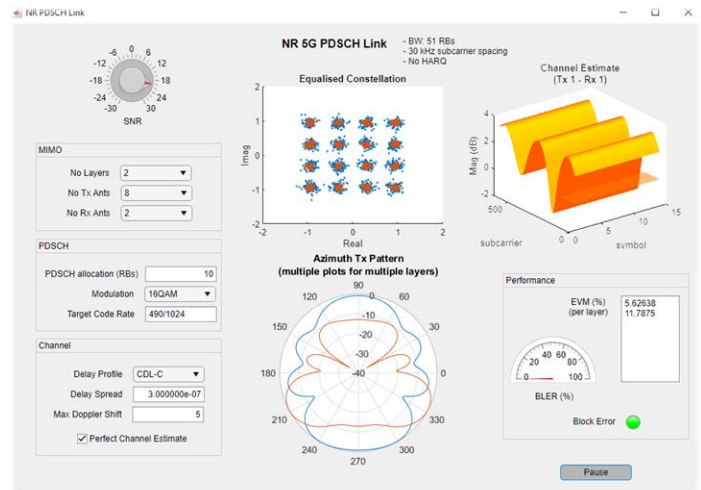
NR PDSCH Link

NR 5G PDSCH Link
- BW: 51 RBs
- 30 kHz subcarrier spacing
- No HARQ

-6 0 6
-12 12
-18 18
-24 24
-30 30
SNR

MIMO
No Layers 2
No Tx Ants 8
No Rx Ants 2

PDSCH
PDSCH allocation (RBs) 10
Modulation 16QAM
Target Code Rate 490/1024

Channel
Delay Profile CDL-C
Delay Spread 3.000000e-07
Max Doppler Shift 5
Perfect Channel Estimate

Equalised Constellation
2
1
0
-1
-2
Imag
-2 -1 0 1 2
Real

Channel Estimate
(Tx 1 - Rx 1)
4
2
0
-2
Mag (dB)
500
subcarrier
0 0
5
10
15
symbol

Azimuth Tx Pattern
(multiple plots for multiple layers)
90
120 0 60
-10
150 -20 30
-30
180 -40 0
210 330
240 300
270

Performance
EVM (%)
(per layer)
5.62638
11.7875
20 40 60 80
0 100
BLER (%)
Block Error

Pause